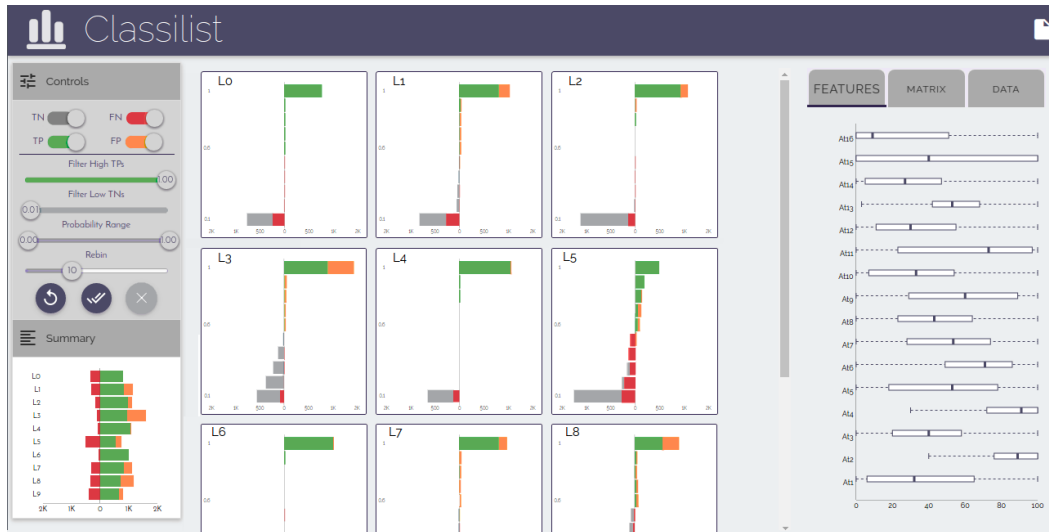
Classilist

Controls

TN FN

TP FP

Filter High TPs

1.00

Filter Low TNs

0.01

Probability Range

0.00 1.00

Rebin

10

Summary

L0
L1
L2
L3
L4
L5
L6
L7
L8
L9

2K 1K 0 1K 2K

L0

1

0.6

0.1

2K 1K 500 0 500 1K 2K

L1

1

0.6

0.1

2K 1K 500 0 500 1K 2K

L2

1

0.6

0.1

2K 1K 500 0 500 1K 2K

L3

1

0.6

0.1

2K 1K 500 0 500 1K 2K

L4

1

0.6

0.1

2K 1K 500 0 500 1K 2K

L5

1

0.6

0.1

2K 1K 500 0 500 1K 2K

L6

1

0.6

L7

1

0.6

L8

1

0.6

FEATURES MATRIX DATA

At16
At15
At14
At13
At12
At11
At10
At9
At8
At7
At6
At5
At4
At3
At2
At1

0 20 40 60 80 100